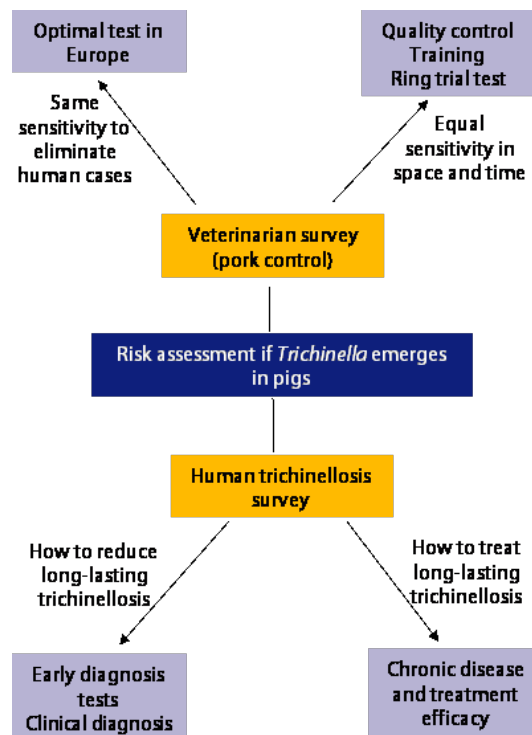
Optimal test in Europe

Quality control
Training
Ring trial test

Same sensitivity to eliminate human cases

Equal sensitivity in space and time

Veterinarian survey (pork control)

Risk assessment if *Trichinella* emerges in pigs

Human trichinellosis survey

How to reduce long-lasting trichinellosis

How to treat long-lasting trichinellosis

Early diagnosis tests
Clinical diagnosis

Chronic disease and treatment efficacy